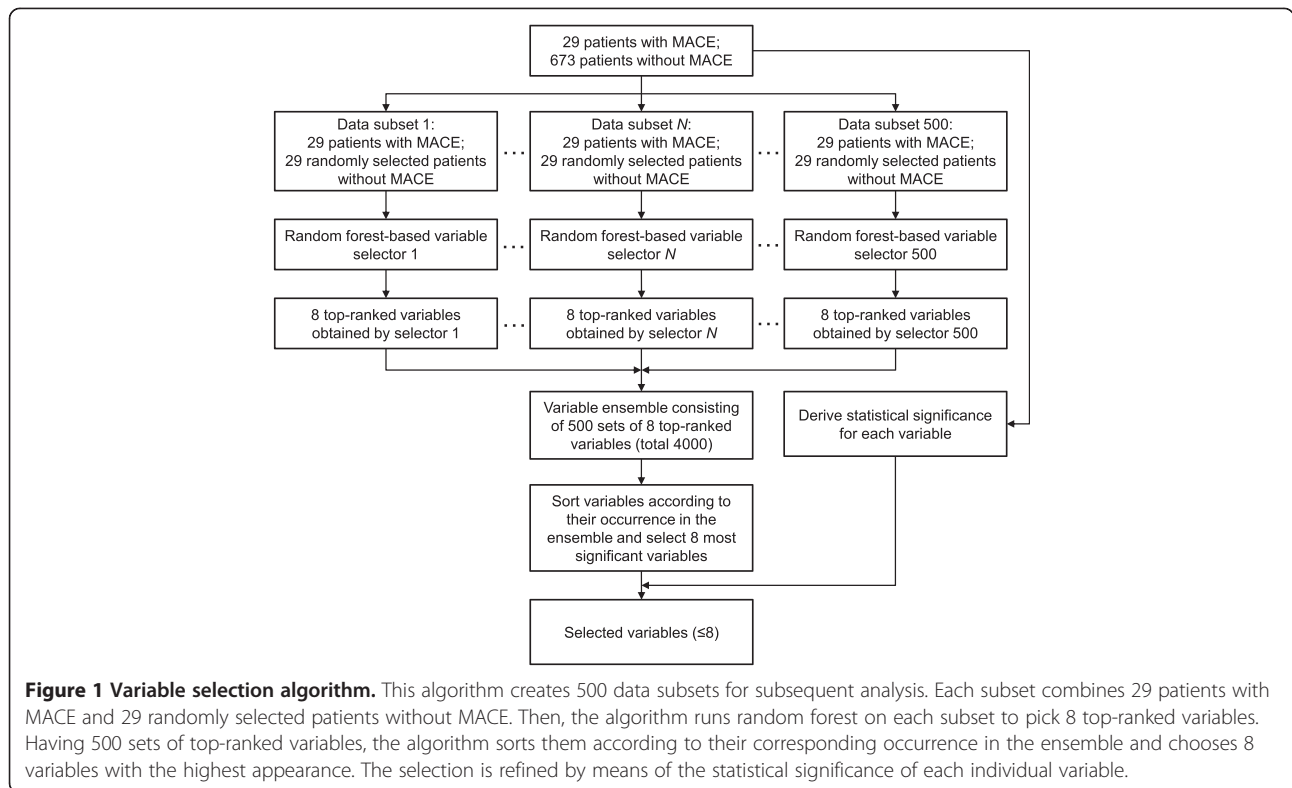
29 patients with MACE;
673 patients without MACE

Data subset 1:
29 patients with MACE;
29 randomly selected patients without MACE

...

Data subset $N$:
29 patients with MACE;
29 randomly selected patients without MACE

...

Data subset 500:
29 patients with MACE;
29 randomly selected patients without MACE

Random forest-based variable selector 1

...

Random forest-based variable selector $N$

...

Random forest-based variable selector 500

8 top-ranked variables obtained by selector 1

...

8 top-ranked variables obtained by selector $N$

...

8 top-ranked variables obtained by selector 500

Variable ensemble consisting of 500 sets of 8 top-ranked variables (total 4000)

Derive statistical significance for each variable

Sort variables according to their occurrence in the ensemble and select 8 most significant variables

Selected variables (≤8)

**Figure 1 Variable selection algorithm.** This algorithm creates 500 data subsets for subsequent analysis. Each subset combines 29 patients with MACE and 29 randomly selected patients without MACE. Then, the algorithm runs random forest on each subset to pick 8 top-ranked variables. Having 500 sets of top-ranked variables, the algorithm sorts them according to their corresponding occurrence in the ensemble and chooses 8 variables with the highest appearance. The selection is refined by means of the statistical significance of each individual variable.